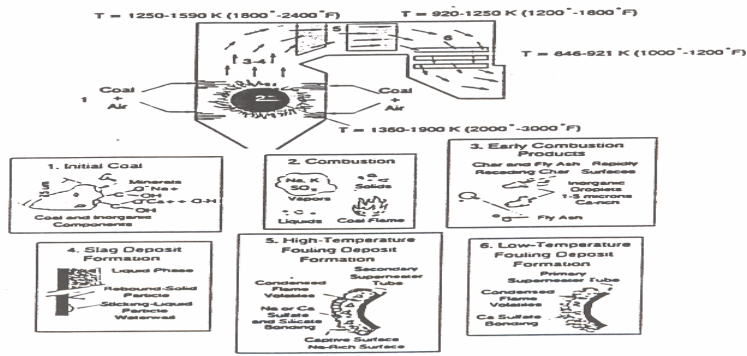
T = 1250-1590 K (1800°-2400°F)

T = 920-1250 K (1200°-1800°F)

T = 846-921 K (1000°-1200°F)

5

6

3-4

1

Coal + Air

2

Coal + Air

T = 1360-1900 K (2000°-3000°F)

1. Initial Coal

Minerals

Na+

OH

Ca++

OH

O-H

Coal and Inorganic Components

2. Combustion

Na, K SO₂ Vapors

Solids

Liquids

Coal Flame

3. Early Combustion Products

Char and Fly Ash Rapidly Receding Char Surfaces

Inorganic Droplets 1-5 microns Ca-rich

Fly Ash

4. Slag Deposit Formation

Liquid Phase

Rebound-Solid Particle

Sticking-Liquid Particle

Waterwall

5. High-Temperature Fouling Deposit Formation

Secondary Superheater Tube

Condensed Flame Volatiles

Na or Ca Sulfate and Silicate Bonding

Captive Surface Na-Rich Surface

6. Low-Temperature Fouling Deposit Formation

Primary Superheater Tube

Condensed Flame Volatiles

Ca Sulfate Bonding